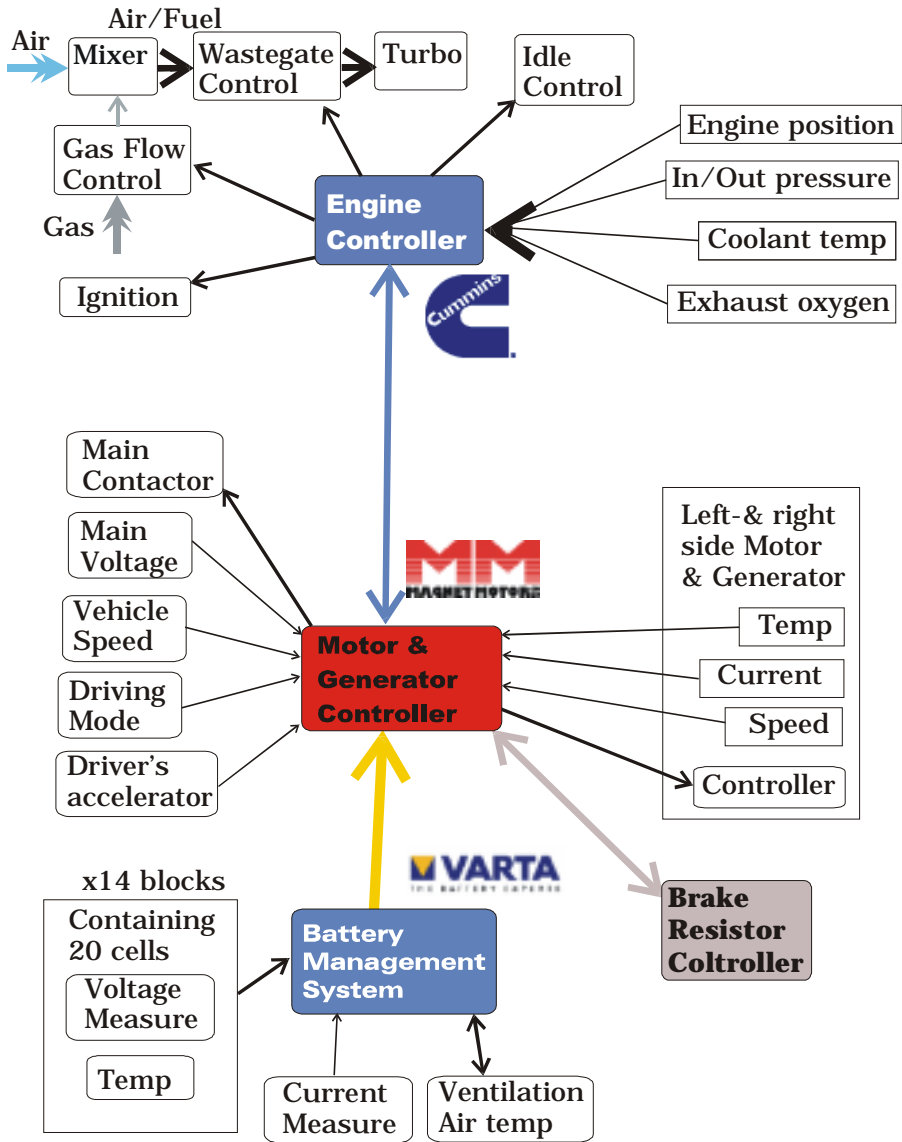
Air/Fuel

Air

Mixer

Wastegate Control

Turbo

Idle Control

Gas Flow Control

Gas

Engine position

In/Out pressure

Engine Controller

Coolant temp

Exhaust oxygen

Ignition

Cummins

Main Contactor

Main Voltage

Vehicle Speed

Driving Mode

Driver's accelerator

MAGNET MOTORS

Motor & Generator Controller

Left-& right side Motor & Generator

Temp

Current

Speed

Controller

x14 blocks

Containing 20 cells

Voltage Measure

Temp

VARTA

THE BATTERY EXPERTS

Battery Management System

Brake Resistor Coltroller

Current Measure

Ventilation Air temp